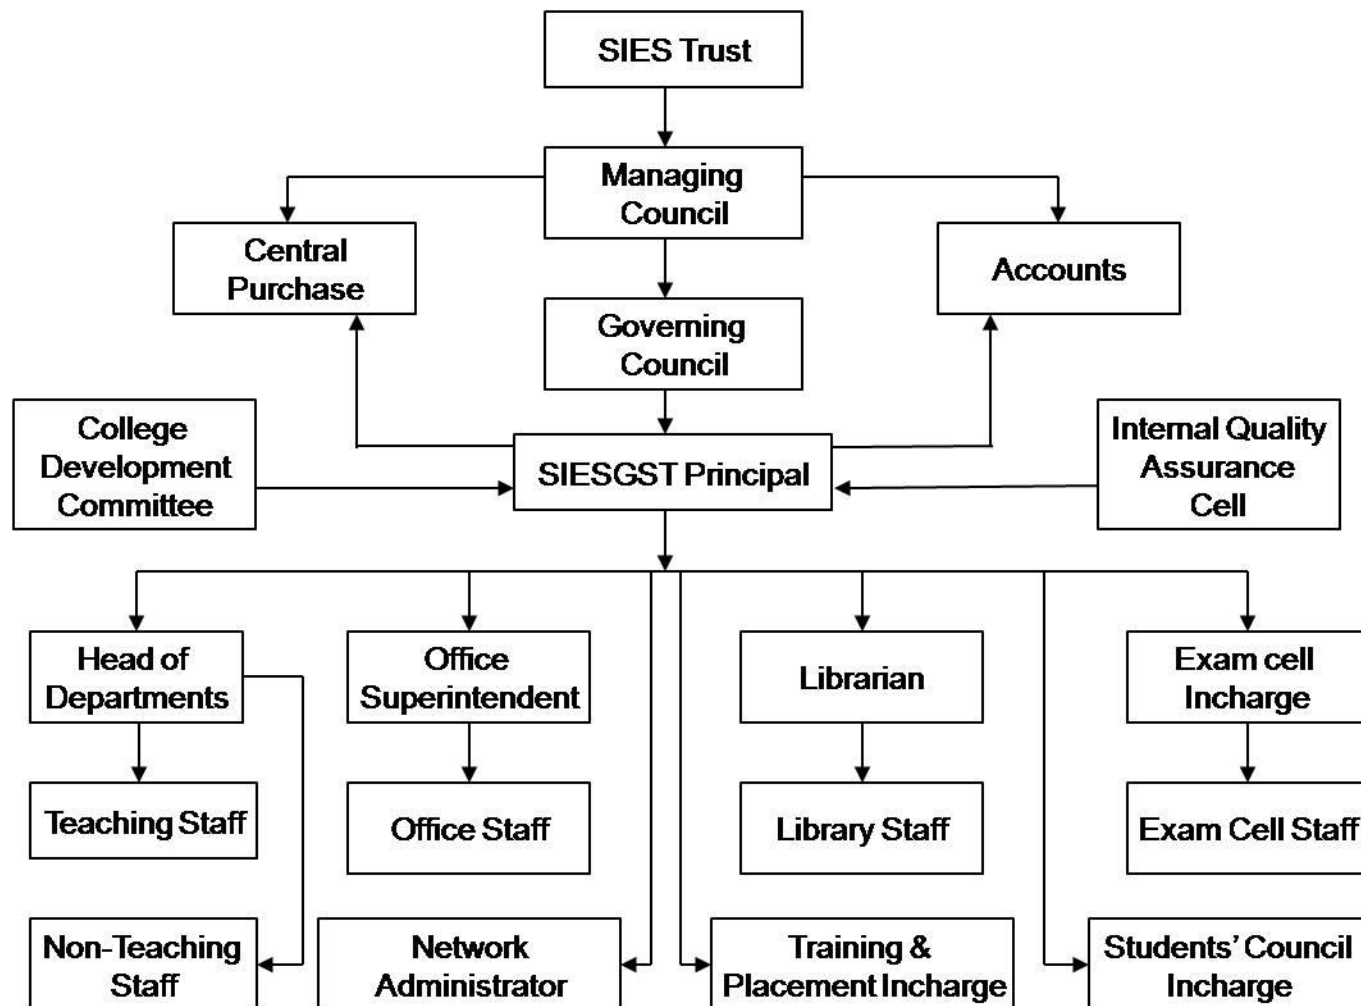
SIES Trust

Managing Council

Central Purchase

Accounts

Governing Council

College Development Committee

SIESGST Principal

Internal Quality Assurance Cell

Head of Departments

Office Superintendent

Librarian

Exam cell Incharge

Teaching Staff

Office Staff

Library Staff

Exam Cell Staff

Non-Teaching Staff

Network Administrator

Training & Placement Incharge

Students' Council Incharge